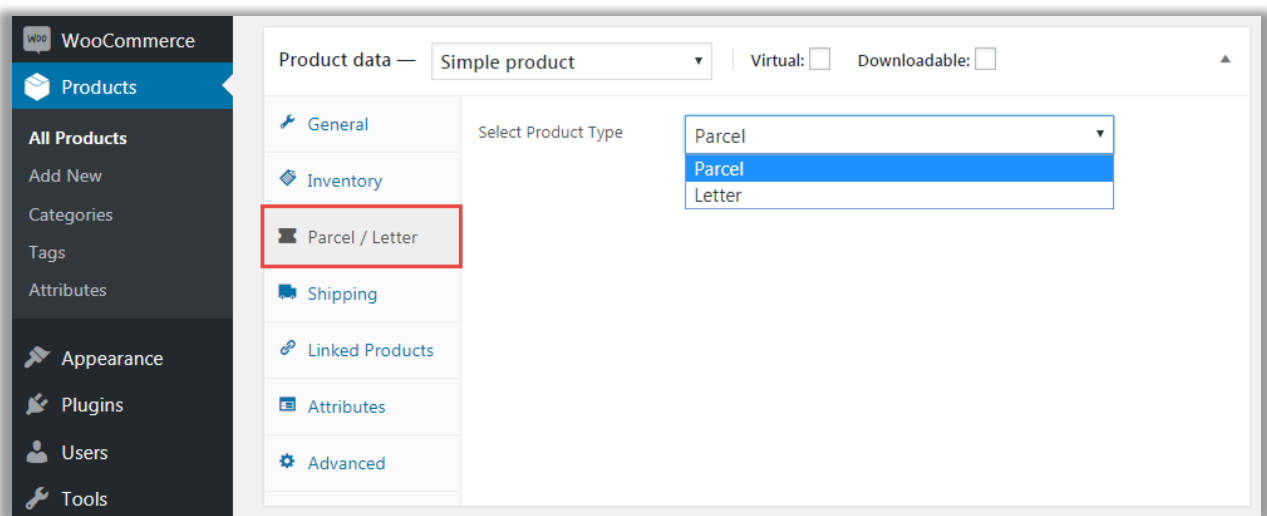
WooCommerce
Products
All Products
Add New
Categories
Tags
Attributes
Appearance
Plugins
Users
Tools

Product data — Simple product ▾ Virtual: Downloadable:

General
Inventory
Parcel / Letter
Shipping
Linked Products
Attributes
Advanced

Select Product Type
Parcel ▾
Parcel
Letter